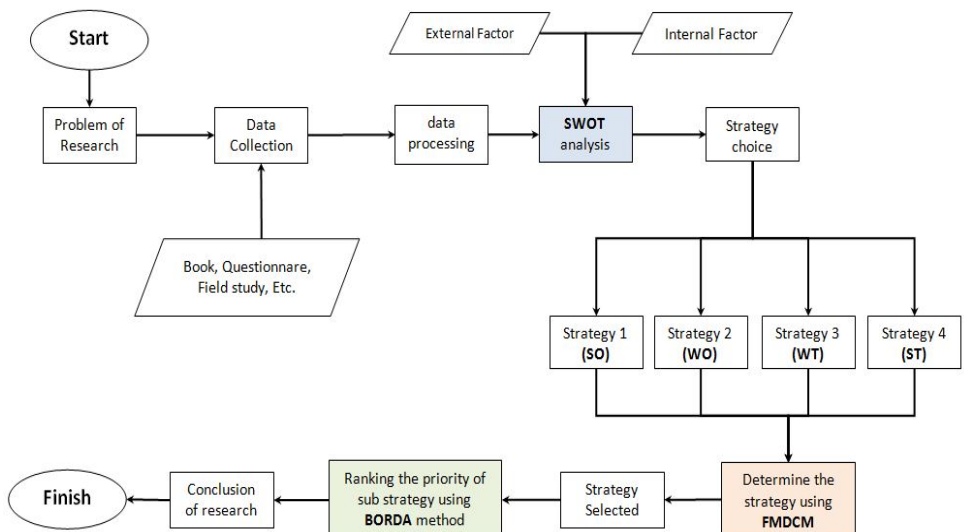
Start

Problem of Research

Data Collection

Book, Questionnare, Field study, Etc.

data processing

External Factor

Internal Factor

SWOT analysis

Strategy choice

Strategy 1 (SO)

Strategy 2 (WO)

Strategy 3 (WT)

Strategy 4 (ST)

Determine the strategy using FMDCM

Strategy Selected

Ranking the priority of sub strategy using BORDA method

Conclusion of research

Finish